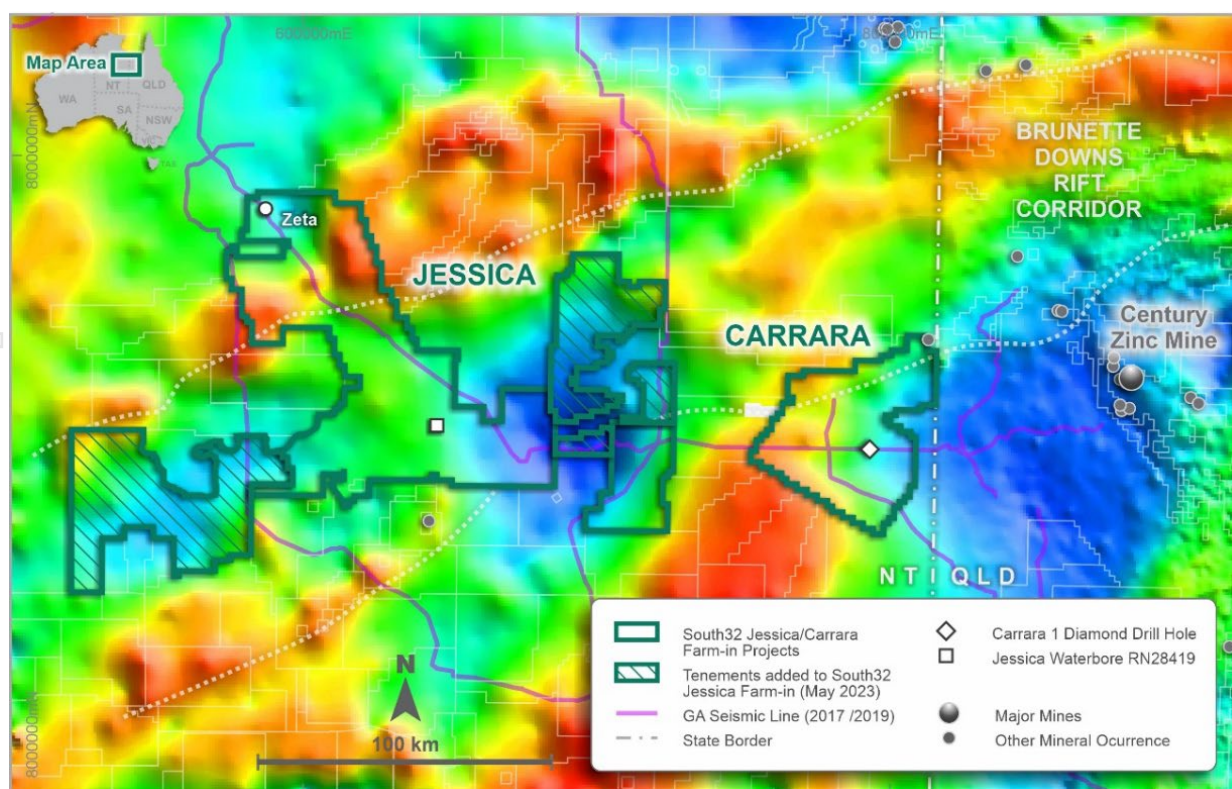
Map Area

WA NT QLD SA NSW

600000mE

8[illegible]0mE

8000000mN

BRUNETTE DOWNS RIFT CORRIDOR

Zeta

JESSICA

CARRARA

Century Zinc Mine

N T | Q L D

N

100 km

8000000mN

South32 Jessica/Carrara Farm-in Projects

Tenements added to South32 Jessica Farm-in (May 2023)

GA Seismic Line (2017 /2019)

State Border

Carrara 1 Diamond Drill Hole

Jessica Waterbore RN28419

Major Mines

Other Mineral Ocurrence